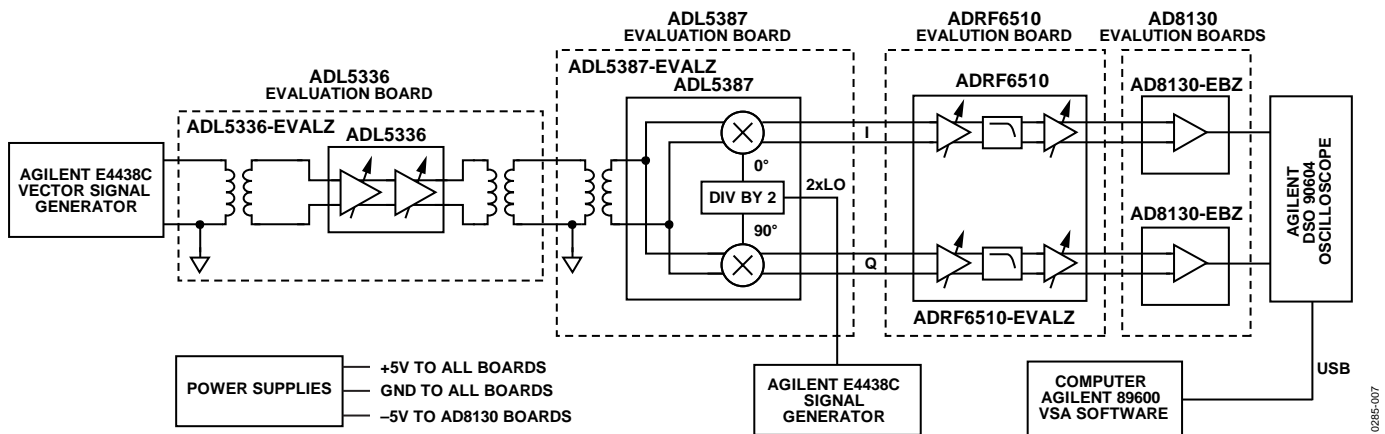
ADL5336 EVALUATION BOARD

ADL5336-EVALZ

ADL5336

AGILENT E4438C VECTOR SIGNAL GENERATOR

ADL5387 EVALUATION BOARD

ADL5387-EVALZ

ADL5387

0°

DIV BY 2

2xLO

90°

I

Q

ADRF6510 EVALUTION BOARD

ADRF6510

ADRF6510-EVALZ

AD8130 EVALUTION BOARDS

AD8130-EBZ

AD8130-EBZ

AGILENT DSO 90604 OSCILLOSCOPE

POWER SUPPLIES

+5V TO ALL BOARDS

GND TO ALL BOARDS

–5V TO AD8130 BOARDS

AGILENT E4438C SIGNAL GENERATOR

COMPUTER AGILENT 89600 VSA SOFTWARE

USB

0285-007